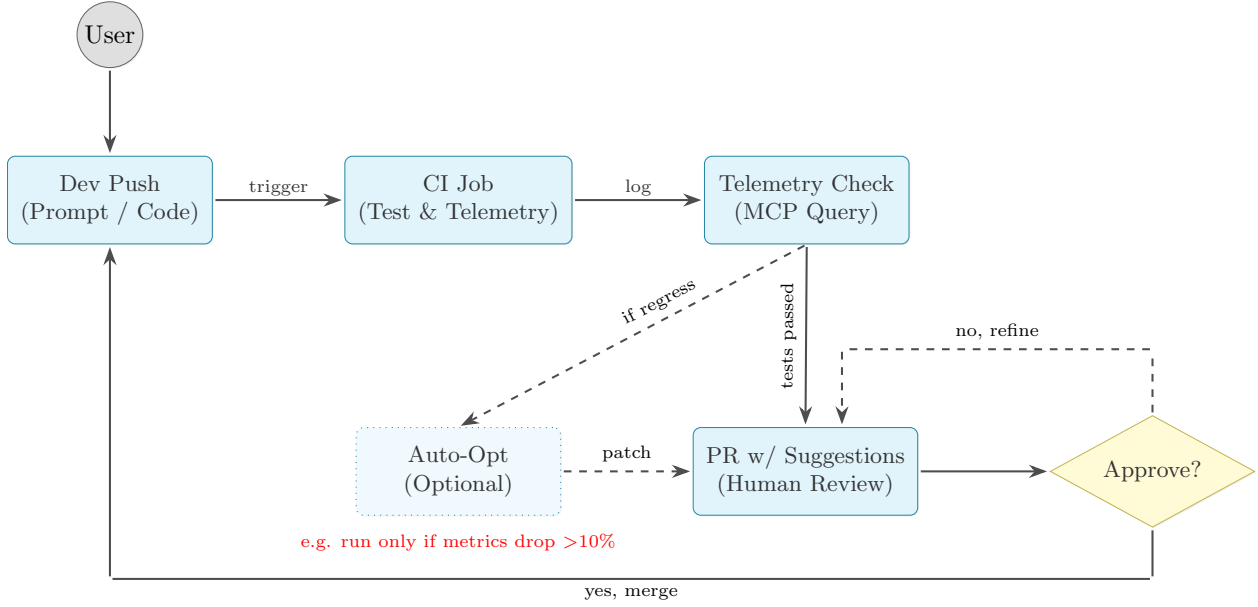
User

Dev Push
(Prompt / Code)

trigger

CI Job
(Test & Telemetry)

log

Telemetry Check
(MCP Query)

if regress

tests passed

no, refine

Auto-Opt
(Optional)

patch

PR w/ Suggestions
(Human Review)

Approve?

e.g. run only if metrics drop >10%

yes, merge